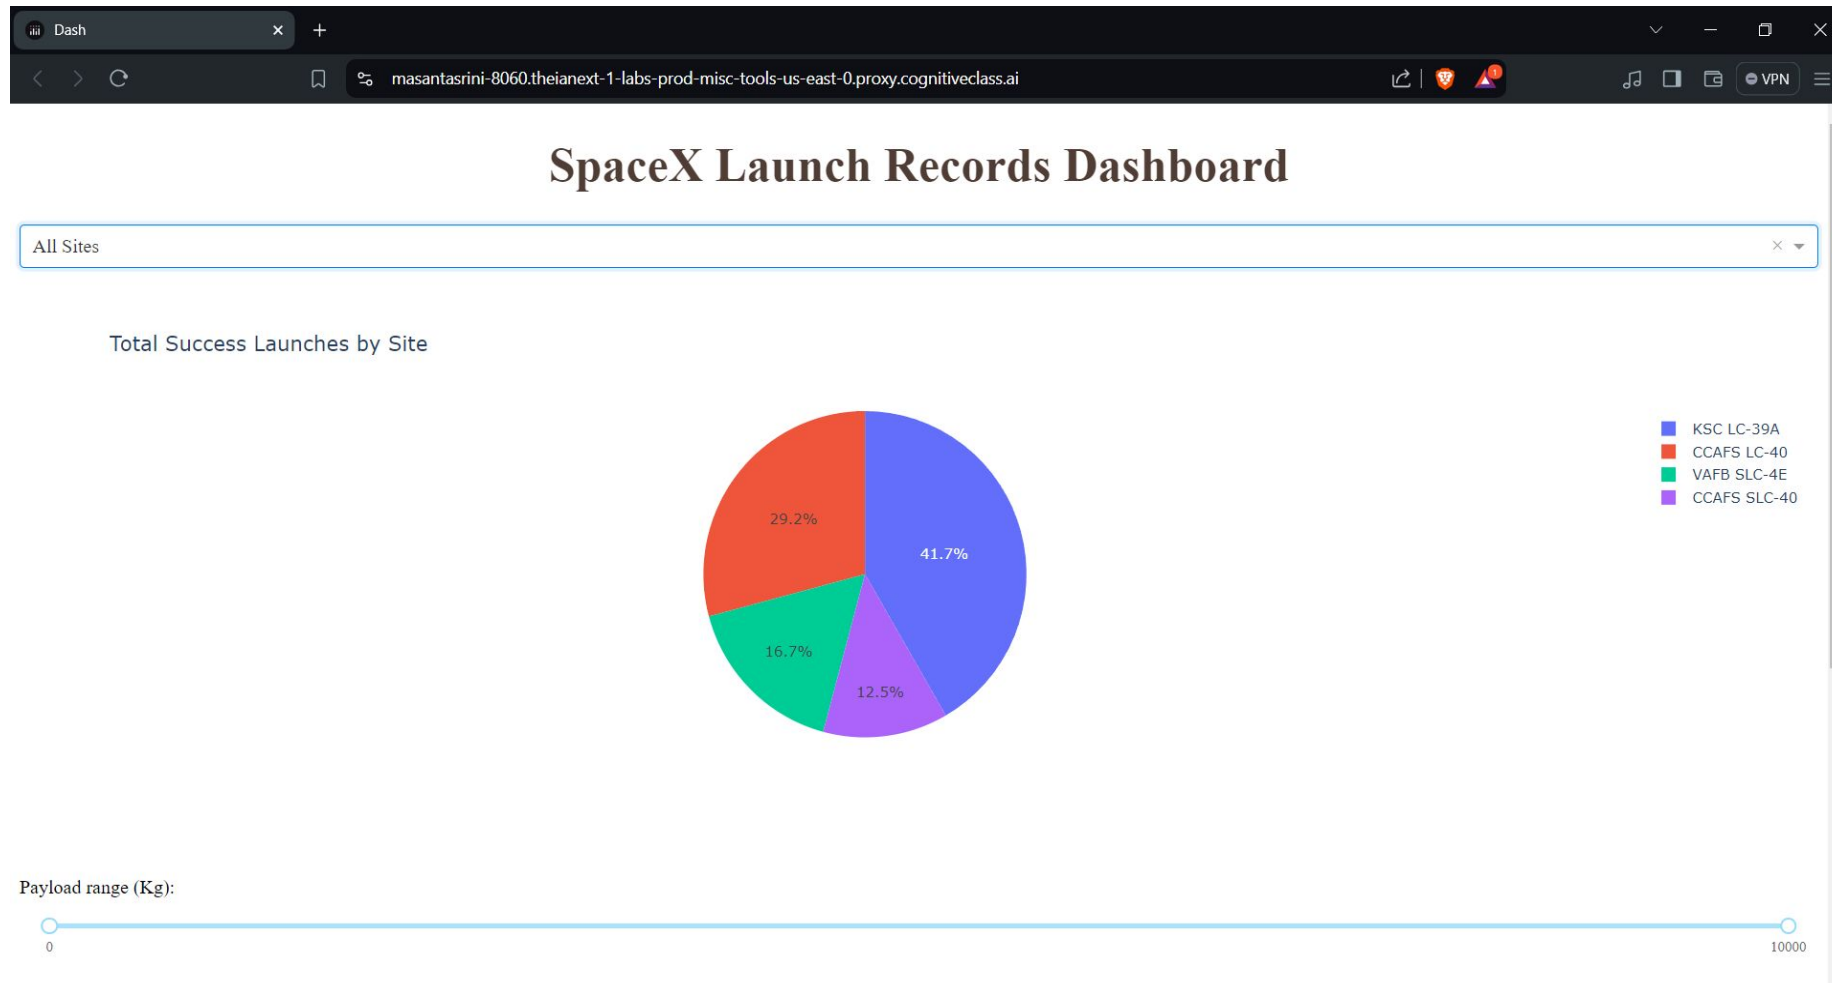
Dash
×
+

masantasrini-8060.theianext-1-labs-prod-misc-tools-us-east-0.proxy.cognitiveclass.ai

VPN

SpaceX Launch Records Dashboard

All Sites ×

Total Success Launches by Site

29.2%
41.7%
16.7%
12.5%

KSC LC-39A
CCAFS LC-40
VAFB SLC-4E
CCAFS SLC-40

Payload range (Kg):

0
10000